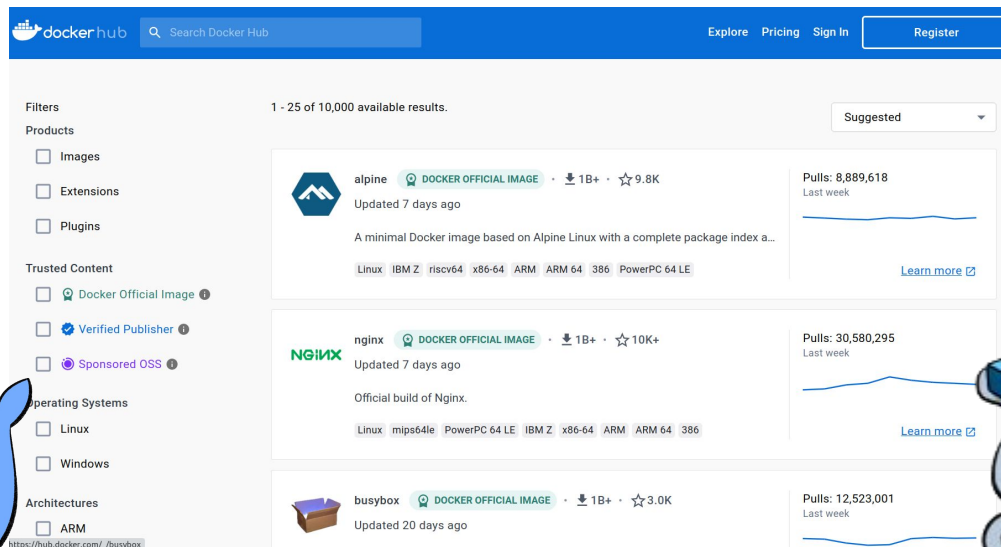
dockerhub

Search Docker Hub

Explore Pricing Sign In Register

Filters

Products

Images

Extensions

Plugins

Trusted Content

Docker Official Image

Verified Publisher

Sponsored OSS

perating Systems

Linux

Windows

Architectures

ARM

https://hub.docker.com/_/busybox

1 - 25 of 10,000 available results.

Suggested

alpine DOCKER OFFICIAL IMAGE · 1B+ · 9.8K

Updated 7 days ago

A minimal Docker image based on Alpine Linux with a complete package index a...

Linux IBM Z riscv64 x86-64 ARM ARM 64 386 PowerPC 64 LE

Pulls: 8,889,618

Last week

Learn more

NGINX

nginx DOCKER OFFICIAL IMAGE · 1B+ · 10K+

Updated 7 days ago

Official build of Nginx.

Linux mips64le PowerPC 64 LE IBM Z x86-64 ARM ARM 64 386

Pulls: 30,580,295

Last week

Learn more

busybox DOCKER OFFICIAL IMAGE · 1B+ · 3.0K

Updated 20 days ago

Pulls: 12,523,001

Last week